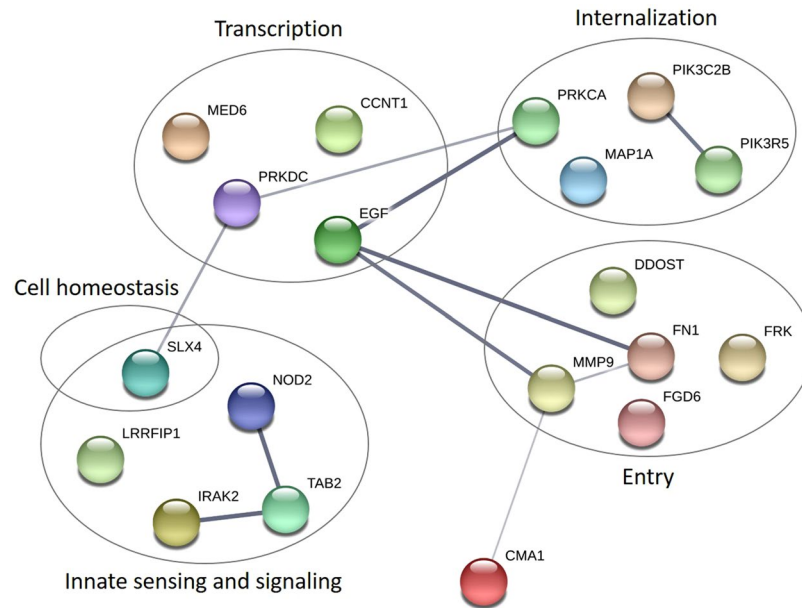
Transcription

Internalization

MED6

CCNT1

PRKCA

PIK3C2B

MAP1A

PIK3R5

PRKDC

EGF

DDOST

Cell homeostasis

FN1

FRK

MMP9

SLX4

NOD2

FGD6

LRRFIP1

Entry

IRAK2

TAB2

CMA1

Innate sensing and signaling